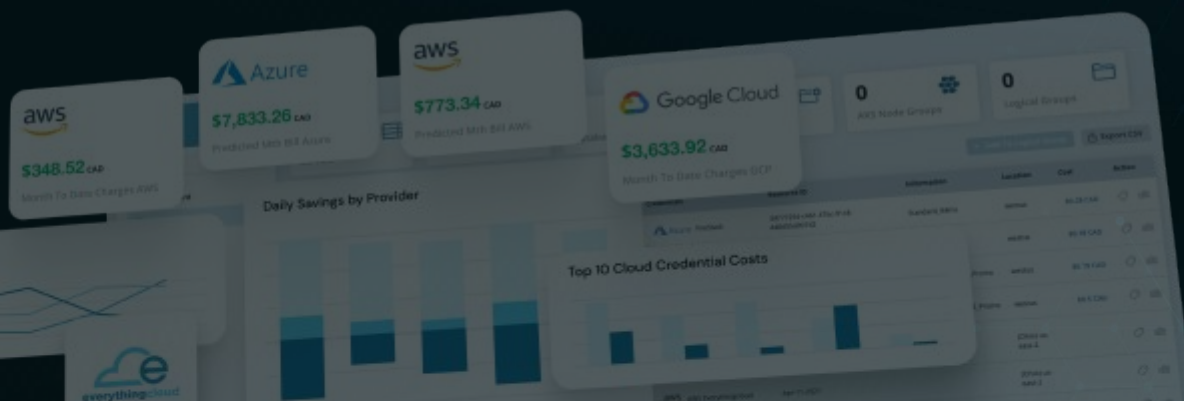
aws
$348.52 CAD
Month To Date Charges AWS

Azure
$7,833.26 CAD
Predicted Mth Bill Azure

aws
$773.34 CAD
Predicted Mth Bill AWS

Google Cloud
$3,633.92 CAD
Month To Date Charges GCP

0
AKS Node Groups

0
Logical Groups

Export CSV

Daily Savings by Provider

Top 10 Cloud Credential Costs

Information
Location
Cost
Action

everythingcloud